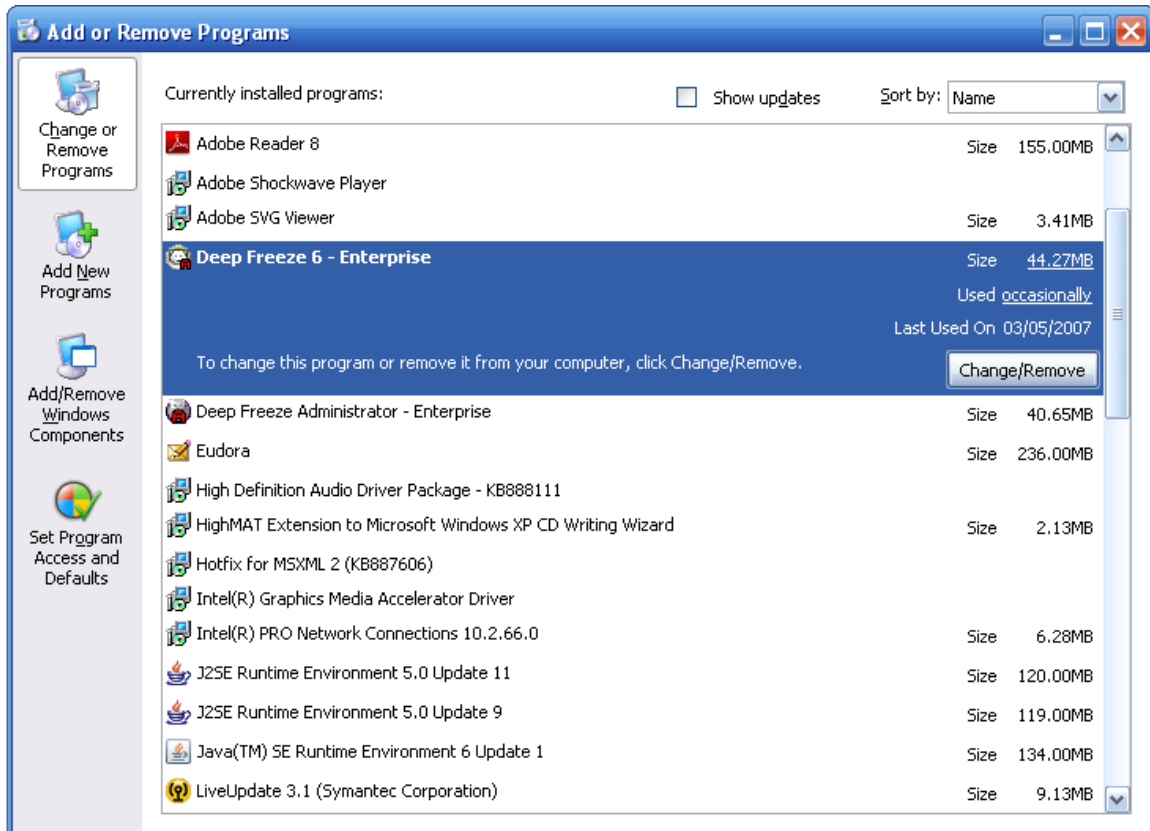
Add or Remove Programs

Change or Remove Programs

Add New Programs

Add/Remove Windows Components

Set Program Access and Defaults

Currently installed programs:

Show updates

Sort by: Name

| | | |
|---|---|---|
| Adobe Reader 8 | Size | 155.00MB |
| Adobe Shockwave Player | | |
| Adobe SVG Viewer | Size | 3.41MB |
| Deep Freeze 6 - Enterprise | Size | 44.27MB |
| | Used | occasionally |
| | Last Used On | 03/05/2007 |

To change this program or remove it from your computer, click Change/Remove.

Change/Remove

| | | |
|---|---|---|
| Deep Freeze Administrator - Enterprise | Size | 40.65MB |
| Eudora | Size | 236.00MB |
| High Definition Audio Driver Package - KB888111 | | |
| HighMAT Extension to Microsoft Windows XP CD Writing Wizard | Size | 2.13MB |
| Hotfix for MSXML 2 (KB887606) | | |
| Intel(R) Graphics Media Accelerator Driver | | |
| Intel(R) PRO Network Connections 10.2.66.0 | Size | 6.28MB |
| J2SE Runtime Environment 5.0 Update 11 | Size | 120.00MB |
| J2SE Runtime Environment 5.0 Update 9 | Size | 119.00MB |
| Java(TM) SE Runtime Environment 6 Update 1 | Size | 134.00MB |
| LiveUpdate 3.1 (Symantec Corporation) | Size | 9.13MB |